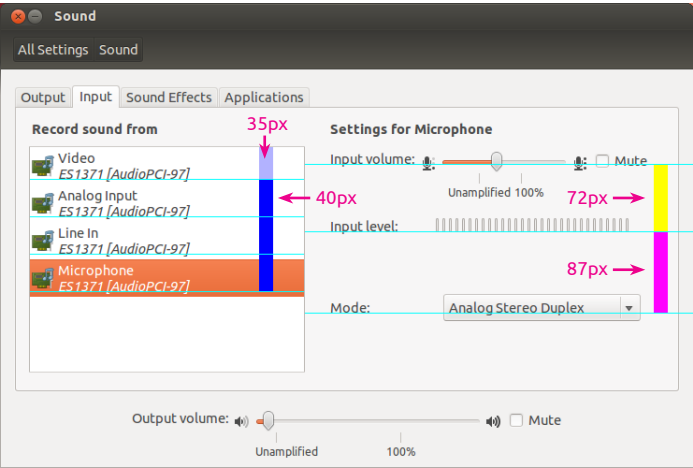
Sound

All Settings Sound

Output Input Sound Effects Applications

Record sound from

35px

Video
ES1371 [AudioPCI-97]

Analog Input
ES1371 [AudioPCI-97]

40px

Line In
ES1371 [AudioPCI-97]

Microphone
ES1371 [AudioPCI-97]

Settings for Microphone

Input volume:

Mute

Unamplified 100%

72px

Input level:

87px

Mode: Analog Stereo Duplex

Output volume: Mute

Unamplified 100%